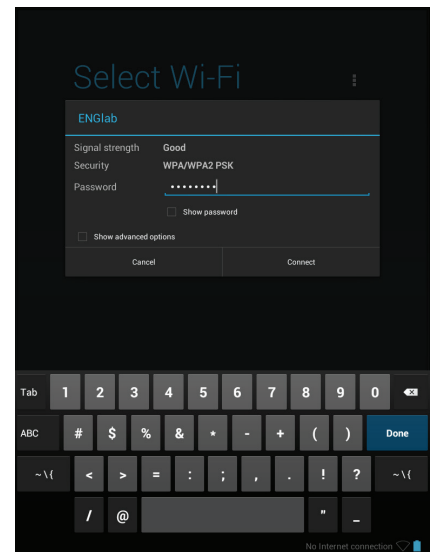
Select Wi-Fi

ENGlab

Signal strength Good
Security WPA/WPA2 PSK
Password ••••••••

Show password

Show advanced options

Cancel
Connect

Tab 1 2 3 4 5 6 7 8 9 0
ABC # $ % & * - + ( ) Done
~\{ < > = : ; , . ! ? ~\{
/ @ " _

No Internet connection